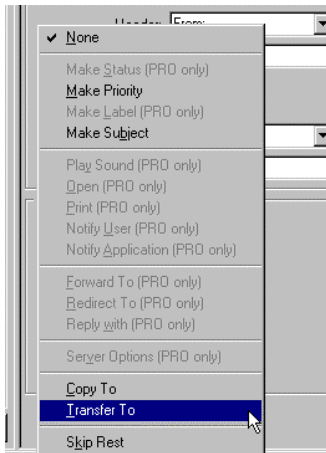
Header: From:

✔ None

Make Status (PRO only)
Make Priority
Make Label (PRO only)
Make Subject

Play Sound (PRO only)
Open (PRO only)
Print (PRO only)
Notify User (PRO only)
Notify Application (PRO only)

Forward To (PRO only)
Redirect To (PRO only)
Reply with (PRO only)

Server Options (PRO only)

Copy To
Transfer To

Skip Rest